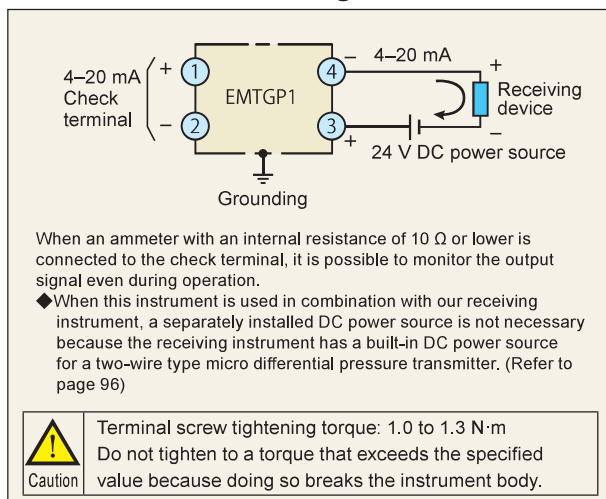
4–20 mA Check terminal
+ 1
– 2
EMTGP1
– 4
3 +
4–20 mA
+
Receiving device
–
24 V DC power source
Grounding

When an ammeter with an internal resistance of 10 Ω or lower is connected to the check terminal, it is possible to monitor the output signal even during operation.

◆When this instrument is used in combination with our receiving instrument, a separately installed DC power source is not necessary because the receiving instrument has a built-in DC power source for a two-wire type micro differential pressure transmitter. (Refer to page 96)

Caution
Terminal screw tightening torque: 1.0 to 1.3 N·m
Do not tighten to a torque that exceeds the specified value because doing so breaks the instrument body.